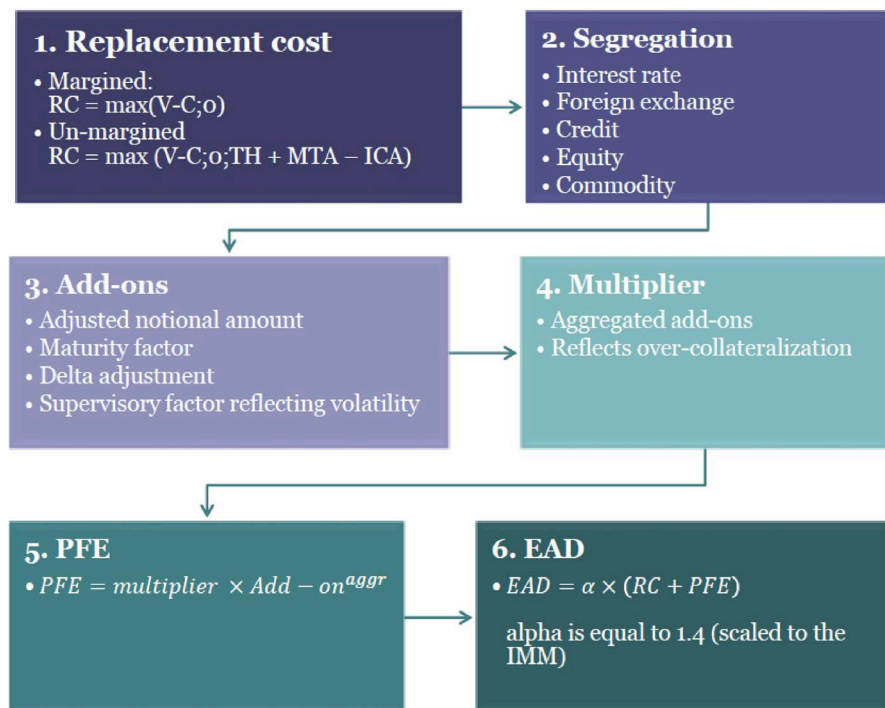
1. Replacement cost

• Margined:
RC = max(V-C;0)
• Un-margined
RC = max (V-C;0;TH + MTA – ICA)

2. Segregation

• Interest rate
• Foreign exchange
• Credit
• Equity
• Commodity

3. Add-ons

• Adjusted notional amount
• Maturity factor
• Delta adjustment
• Supervisory factor reflecting volatility

4. Multiplier

• Aggregated add-ons
• Reflects over-collateralization

5. PFE

• $PFE = multiplier \times Add - on^{aggr}$

6. EAD

• $EAD = \alpha \times (RC + PFE)$

alpha is equal to 1.4 (scaled to the IMM)